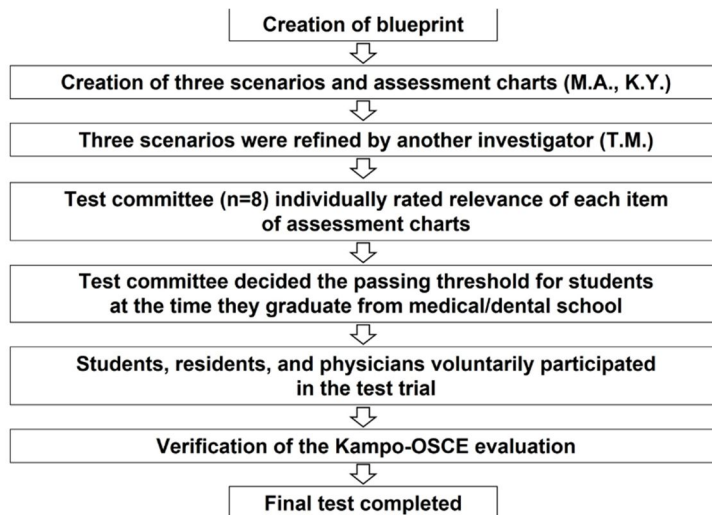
Creation of blueprint

Creation of three scenarios and assessment charts (M.A., K.Y.)

Three scenarios were refined by another investigator (T.M.)

Test committee (n=8) individually rated relevance of each item of assessment charts

Test committee decided the passing threshold for students at the time they graduate from medical/dental school

Students, residents, and physicians voluntarily participated in the test trial

Verification of the Kampo-OSCE evaluation

Final test completed